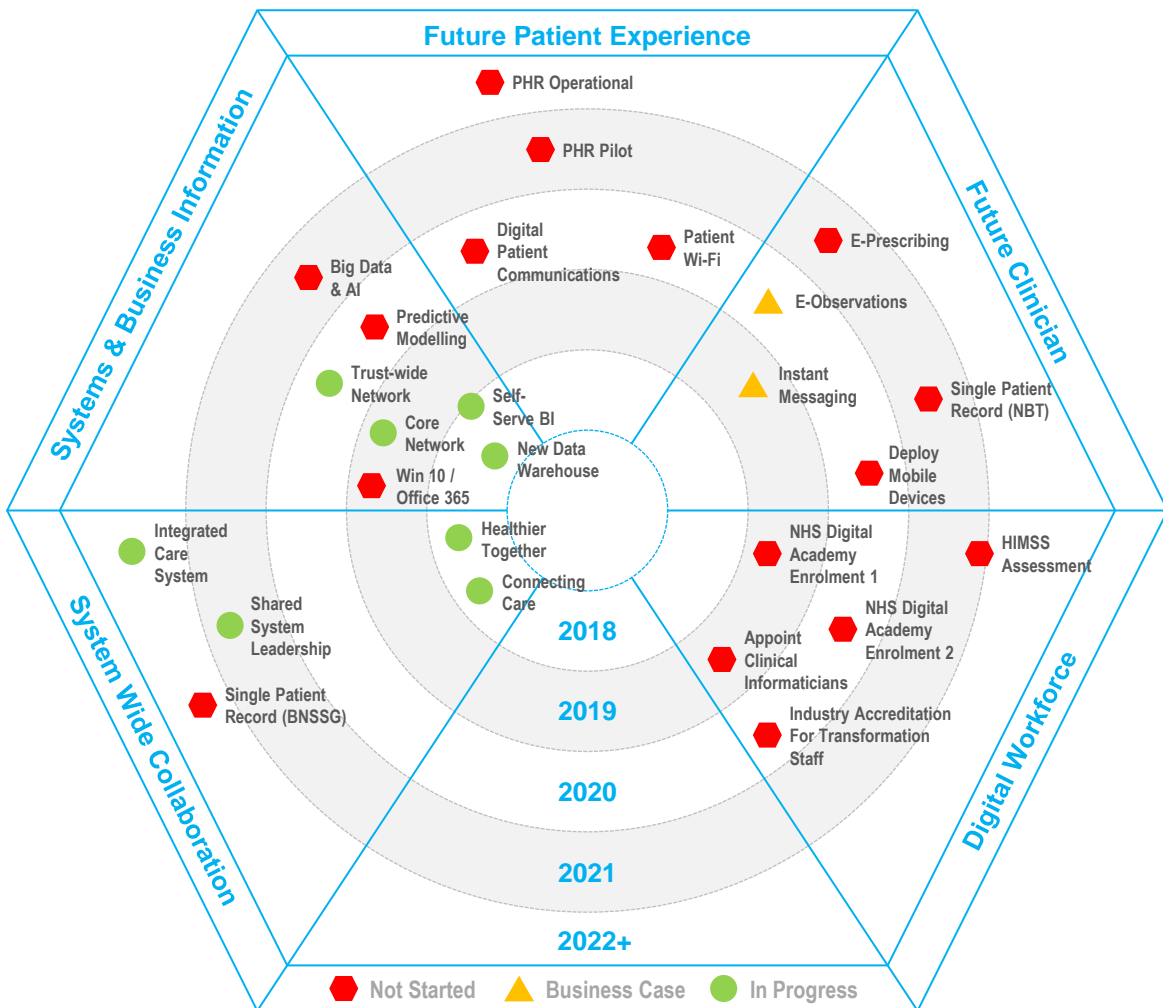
Future Patient Experience

Future Clinician

Digital Workforce

System Wide Collaboration

Systems & Business Information

PHR Operational

PHR Pilot

Digital Patient Communications

Patient Wi-Fi

E-Prescribing

E-Observations

Instant Messaging

Single Patient Record (NBT)

Deploy Mobile Devices

HIMSS Assessment

NHS Digital Academy Enrolment 1

NHS Digital Academy Enrolment 2

Appoint Clinical Informaticians

Industry Accreditation For Transformation Staff

Big Data & AI

Predictive Modelling

Trust-wide Network

Self-Serve BI

Core Network

New Data Warehouse

Win 10 / Office 365

Integrated Care System

Healthier Together

Connecting Care

Shared System Leadership

Single Patient Record (BNSSG)

2018

2019

2020

2021

2022+

Not Started Business Case In Progress